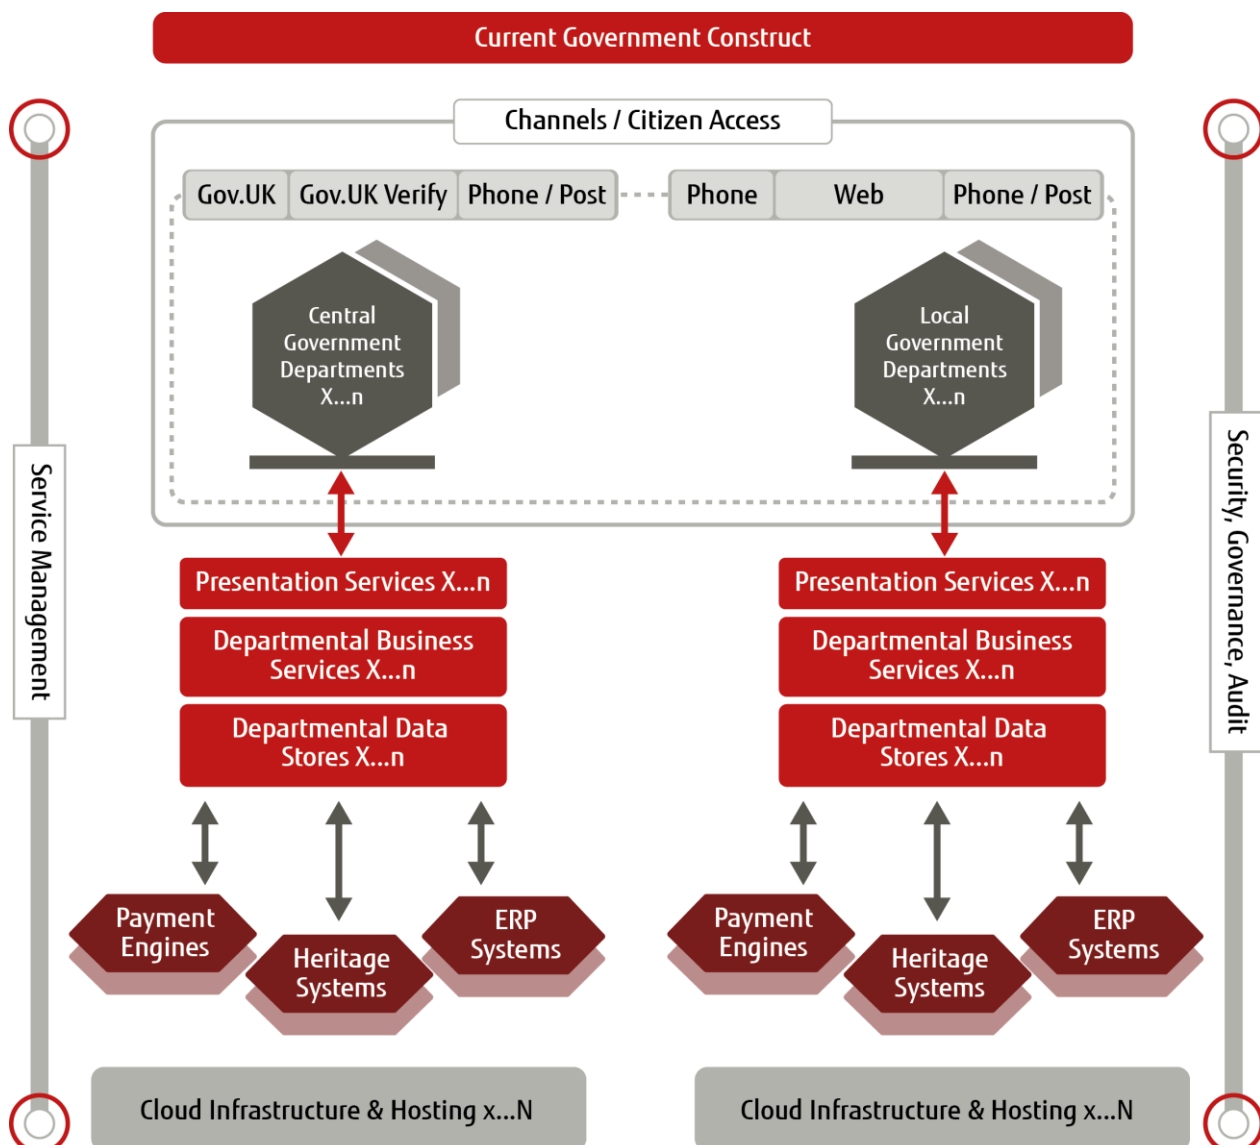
Current Government Construct

Channels / Citizen Access

Gov.UK

Gov.UK Verify

Phone / Post

Phone

Web

Phone / Post

Central Government Departments X...n

Local Government Departments X...n

Service Management

Security, Governance, Audit

Presentation Services X...n

Departmental Business Services X...n

Departmental Data Stores X...n

Presentation Services X...n

Departmental Business Services X...n

Departmental Data Stores X...n

Payment Engines

Heritage Systems

ERP Systems

Payment Engines

Heritage Systems

ERP Systems

Cloud Infrastructure & Hosting x...N

Cloud Infrastructure & Hosting x...N